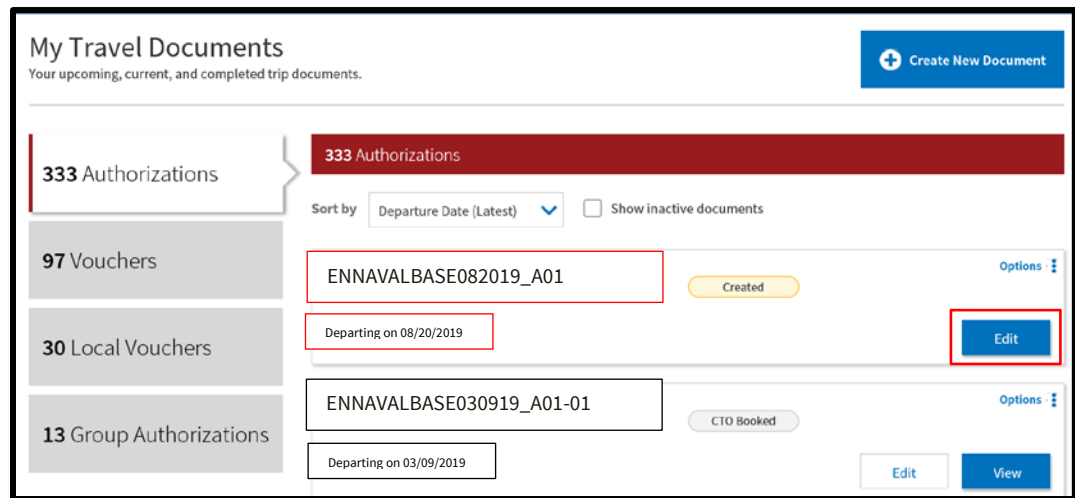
My Travel Documents
Your upcoming, current, and completed trip documents.

Create New Document

333 Authorizations

97 Vouchers

30 Local Vouchers

13 Group Authorizations

333 Authorizations

Sort by Departure Date (Latest) Show inactive documents

ENNAVALBASE082019_A01
Created
Options
Departing on 08/20/2019
Edit

ENNAVALBASE030919_A01-01
CTO Booked
Options
Departing on 03/09/2019
Edit View